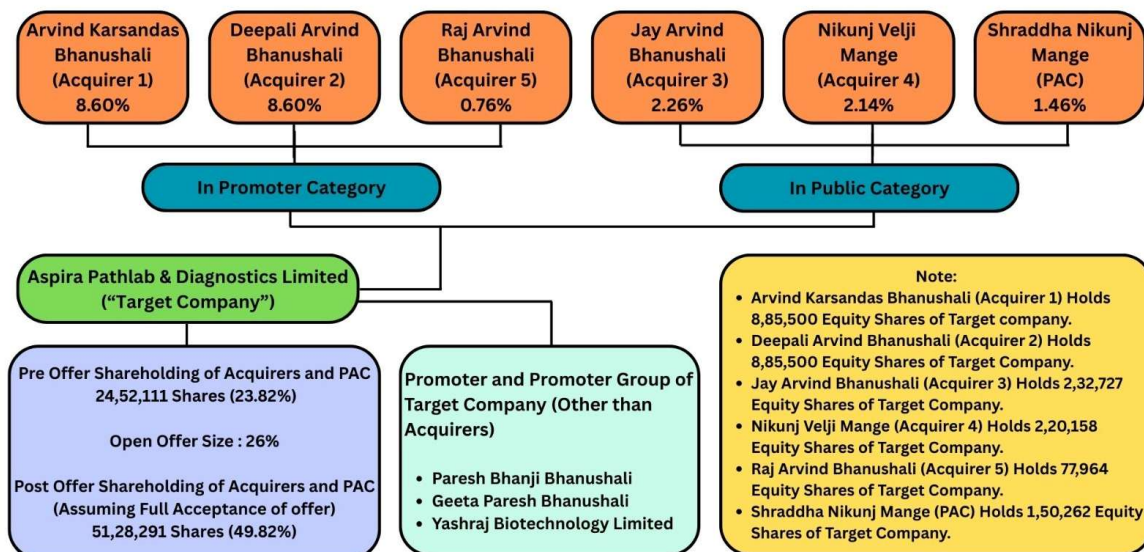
Arvind Karsandas Bhanushali (Acquirer 1) 8.60%

Deepali Arvind Bhanushali (Acquirer 2) 8.60%

Raj Arvind Bhanushali (Acquirer 5) 0.76%

Jay Arvind Bhanushali (Acquirer 3) 2.26%

Nikunj Velji Mange (Acquirer 4) 2.14%

Shraddha Nikunj Mange (PAC) 1.46%

In Promoter Category

In Public Category

Aspira Pathlab & Diagnostics Limited (“Target Company”)

Pre Offer Shareholding of Acquirers and PAC 24,52,111 Shares (23.82%)

Open Offer Size : 26%

Post Offer Shareholding of Acquirers and PAC (Assuming Full Acceptance of offer) 51,28,291 Shares (49.82%)

Promoter and Promoter Group of Target Company (Other than Acquirers)

- Paresh Bhanji Bhanushali
- Geeta Paresh Bhanushali
- Yashraj Biotechnology Limited

Note:
- Arvind Karsandas Bhanushali (Acquirer 1) Holds 8,85,500 Equity Shares of Target company.
- Deepali Arvind Bhanushali (Acquirer 2) Holds 8,85,500 Equity Shares of Target Company.
- Jay Arvind Bhanushali (Acquirer 3) Holds 2,32,727 Equity Shares of Target Company.
- Nikunj Velji Mange (Acquirer 4) Holds 2,20,158 Equity Shares of Target Company.
- Raj Arvind Bhanushali (Acquirer 5) Holds 77,964 Equity Shares of Target Company.
- Shraddha Nikunj Mange (PAC) Holds 1,50,262 Equity Shares of Target Company.